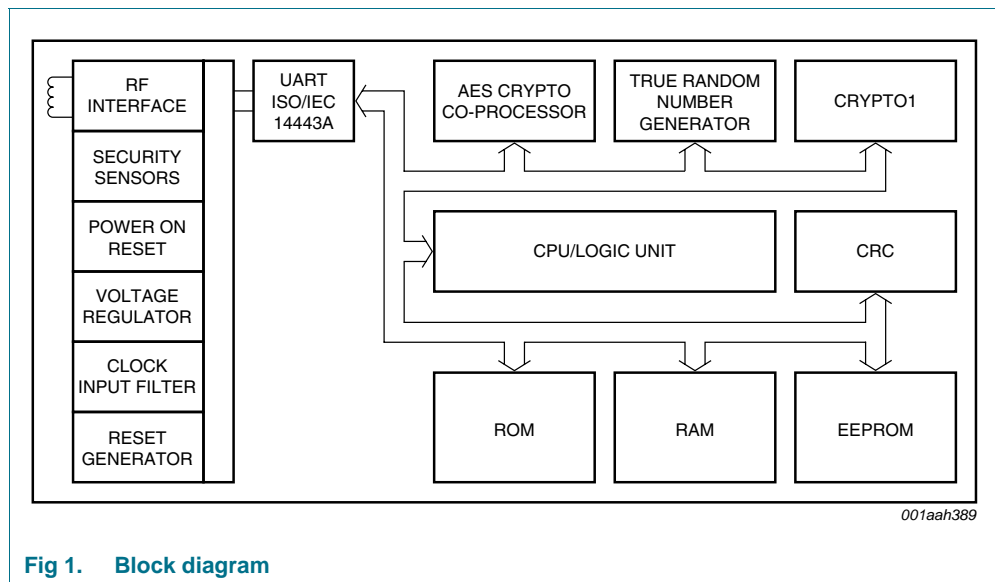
RF INTERFACE

SECURITY SENSORS

POWER ON RESET

VOLTAGE REGULATOR

CLOCK INPUT FILTER

RESET GENERATOR

UART ISO/IEC 14443A

AES CRYPTO CO-PROCESSOR

TRUE RANDOM NUMBER GENERATOR

CRYPTO1

CPU/LOGIC UNIT

CRC

ROM

RAM

EEPROM

001aah389

Fig 1. Block diagram